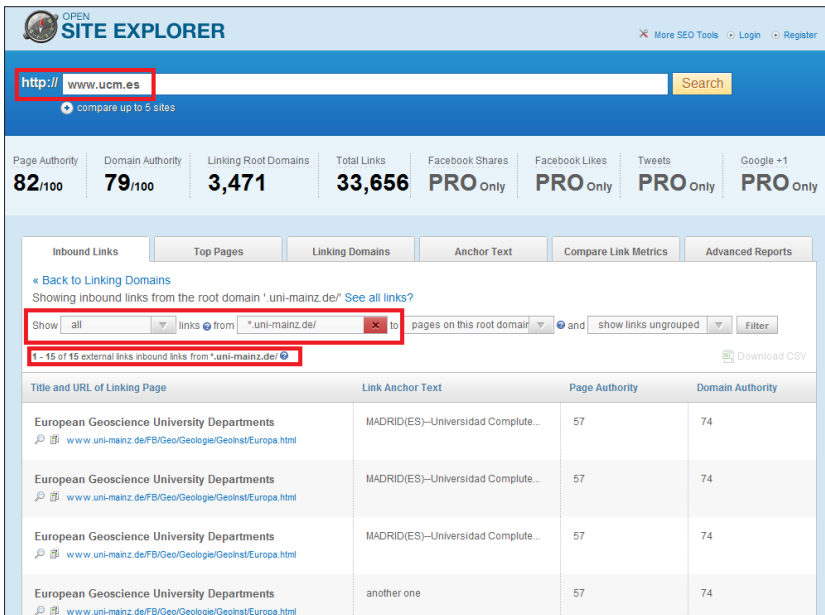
OPEN
SITE EXPLORER

More SEO Tools Login Register

http:// www.ucm.es Search

compare up to 5 sites

| Page Authority | Domain Authority | Linking Root Domains | Total Links | Facebook Shares | Facebook Likes | Tweets | Google +1 |
|---|---|---|---|---|---|---|---|
| 82/100 | 79/100 | 3,471 | 33,656 | PRO Only | PRO Only | PRO Only | PRO Only |

Inbound Links | Top Pages | Linking Domains | Anchor Text | Compare Link Metrics | Advanced Reports

« Back to Linking Domains
Showing inbound links from the root domain '.uni-mainz.de/' See all links?

Show all links from *.uni-mainz.de/ to pages on this root domain and show links ungrouped Filter

1 - 15 of 15 external links inbound links from *.uni-mainz.de/

Download CSV

| Title and URL of Linking Page | Link Anchor Text | Page Authority | Domain Authority |
|---|---|---|---|
| European Geoscience University Departments www.uni-mainz.de/FB/Geo/Geologie/GeoInst/Europa.html | MADRID(ES)--Universidad Complute... | 57 | 74 |
| European Geoscience University Departments www.uni-mainz.de/FB/Geo/Geologie/GeoInst/Europa.html | MADRID(ES)--Universidad Complute... | 57 | 74 |
| European Geoscience University Departments www.uni-mainz.de/FB/Geo/Geologie/GeoInst/Europa.html | MADRID(ES)--Universidad Complute... | 57 | 74 |
| European Geoscience University Departments www.uni-mainz.de/FB/Geo/Geologie/GeoInst/Europa.html | another one | 57 | 74 |